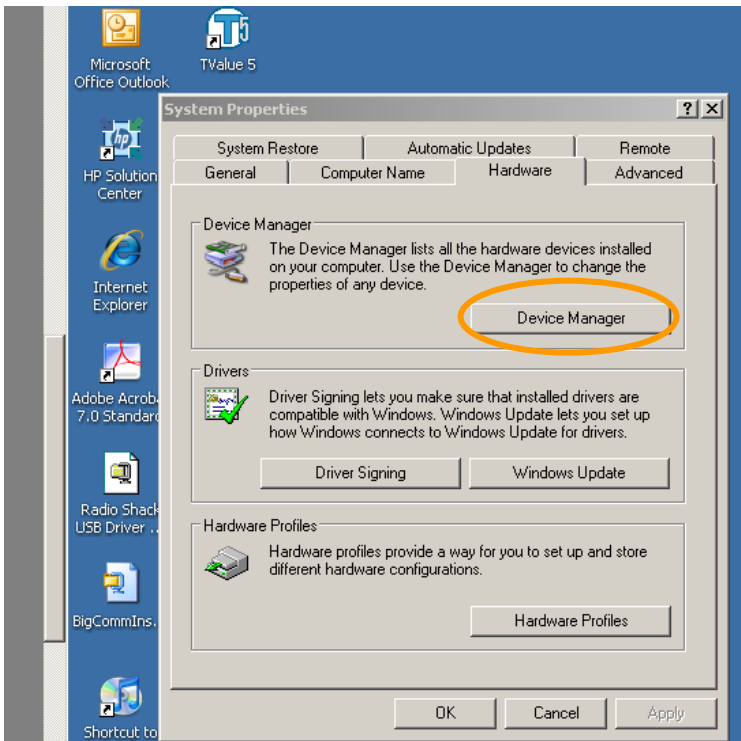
Microsoft Office Outlook

TValue 5

HP Solution Center

Internet Explorer

Adobe Acrob 7.0 Standar

Radio Shack USB Driver ...

BigCommIns.

Shortcut to

System Properties

?

System Restore | Automatic Updates | Remote

General | Computer Name | Hardware | Advanced

Device Manager

The Device Manager lists all the hardware devices installed on your computer. Use the Device Manager to change the properties of any device.

Device Manager

Drivers

Driver Signing lets you make sure that installed drivers are compatible with Windows. Windows Update lets you set up how Windows connects to Windows Update for drivers.

Driver Signing

Windows Update

Hardware Profiles

Hardware profiles provide a way for you to set up and store different hardware configurations.

Hardware Profiles

OK

Cancel

Apply